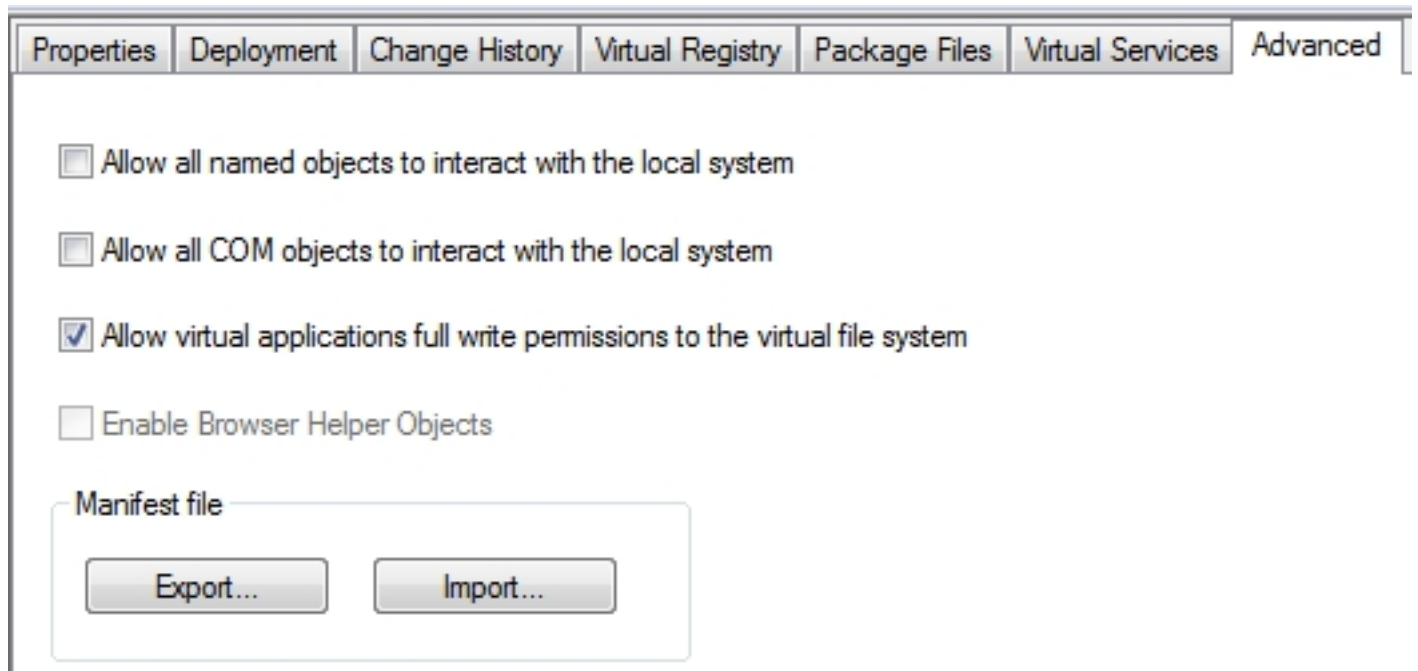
Properties | Deployment | Change History | Virtual Registry | Package Files | Virtual Services | Advanced

Allow all named objects to interact with the local system

Allow all COM objects to interact with the local system

Allow virtual applications full write permissions to the virtual file system

Enable Browser Helper Objects

Manifest file

Export...

Import...